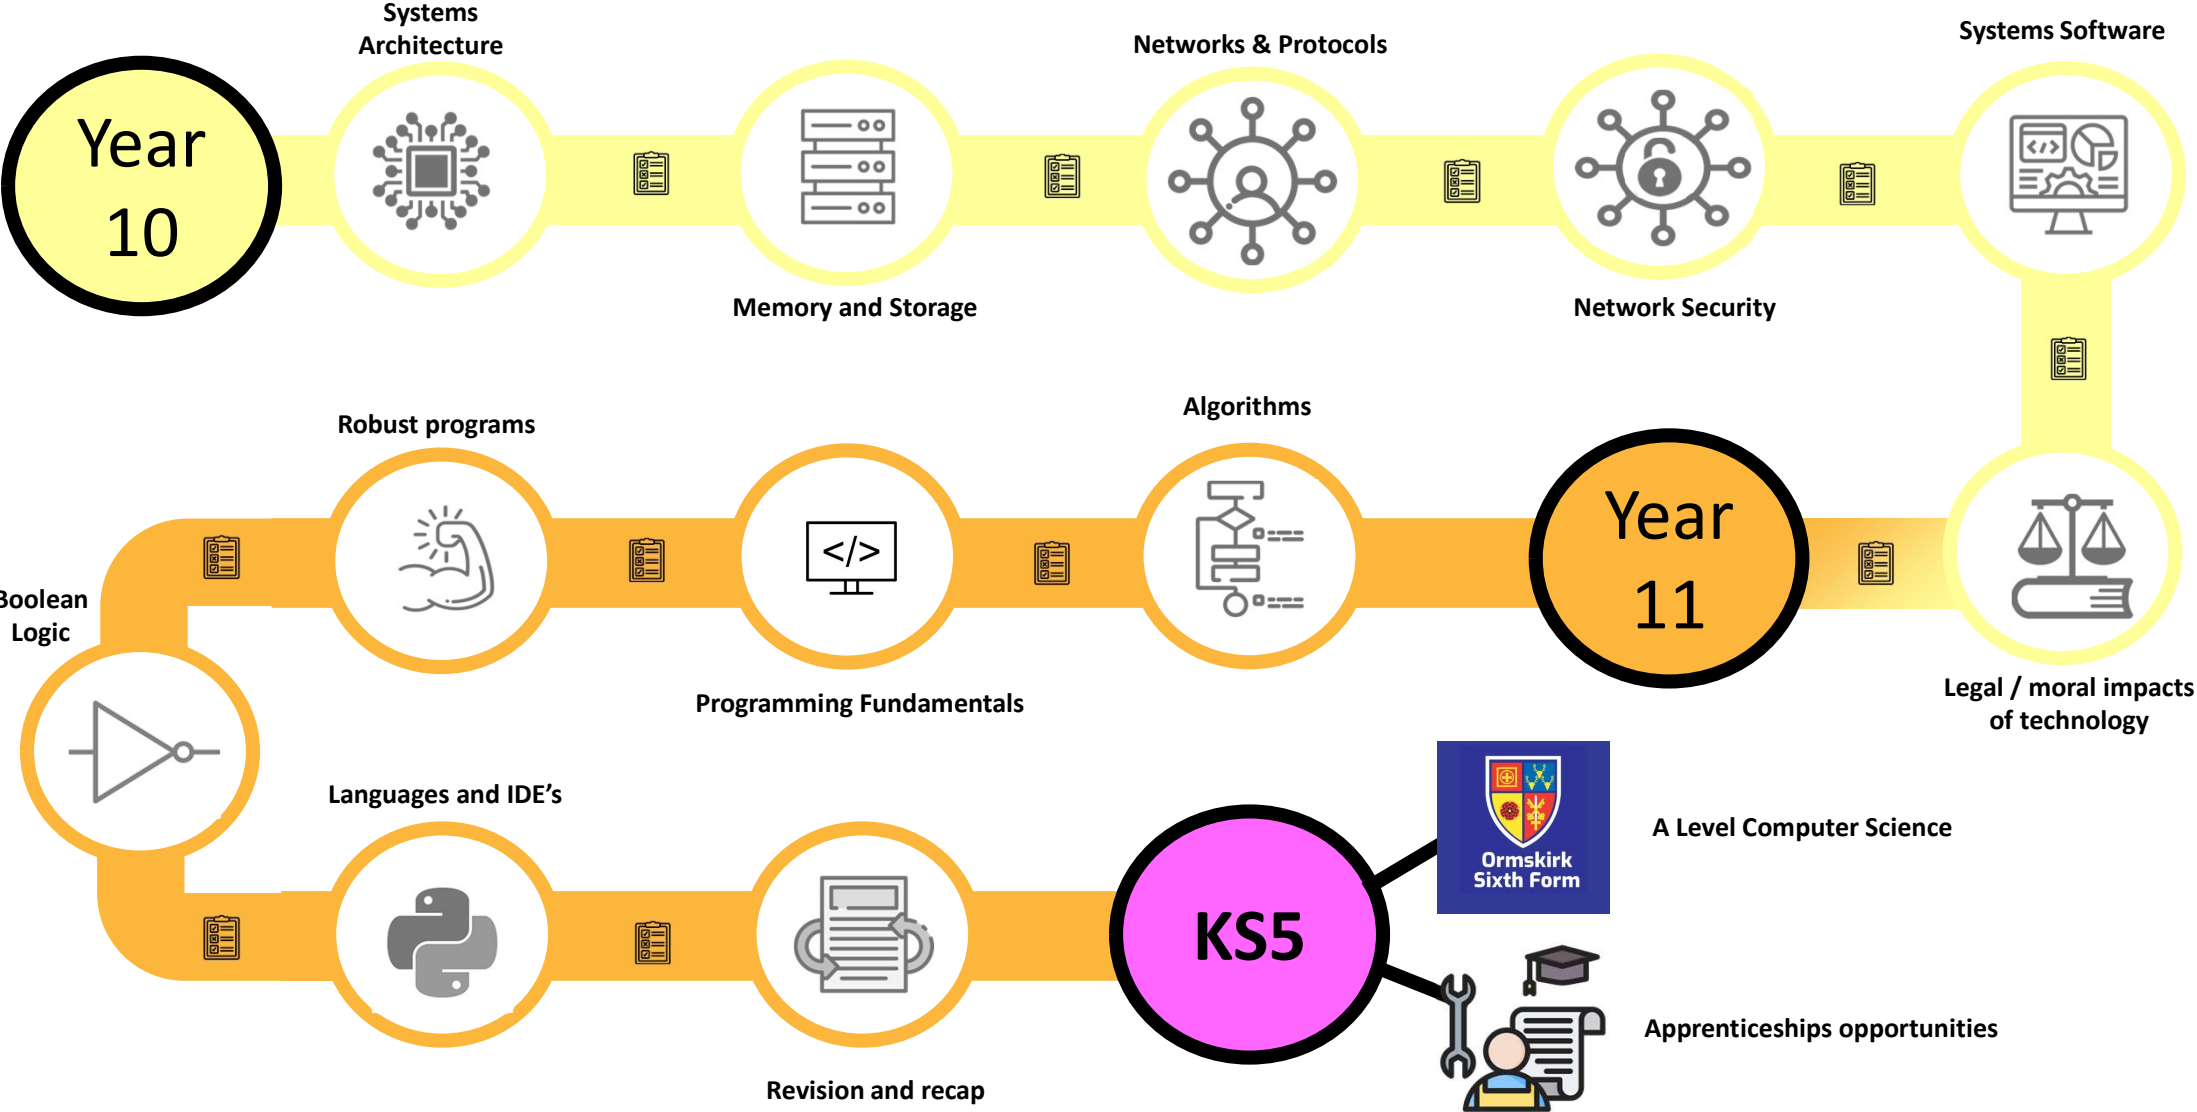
Year 10

Systems Architecture

Memory and Storage

Networks & Protocols

Network Security

Systems Software

Legal / moral impacts of technology

Year 11

Algorithms

Programming Fundamentals

Robust programs

Boolean Logic

Languages and IDE's

Revision and recap

KS5

Ormskirk Sixth Form

A Level Computer Science

Apprenticeships opportunities